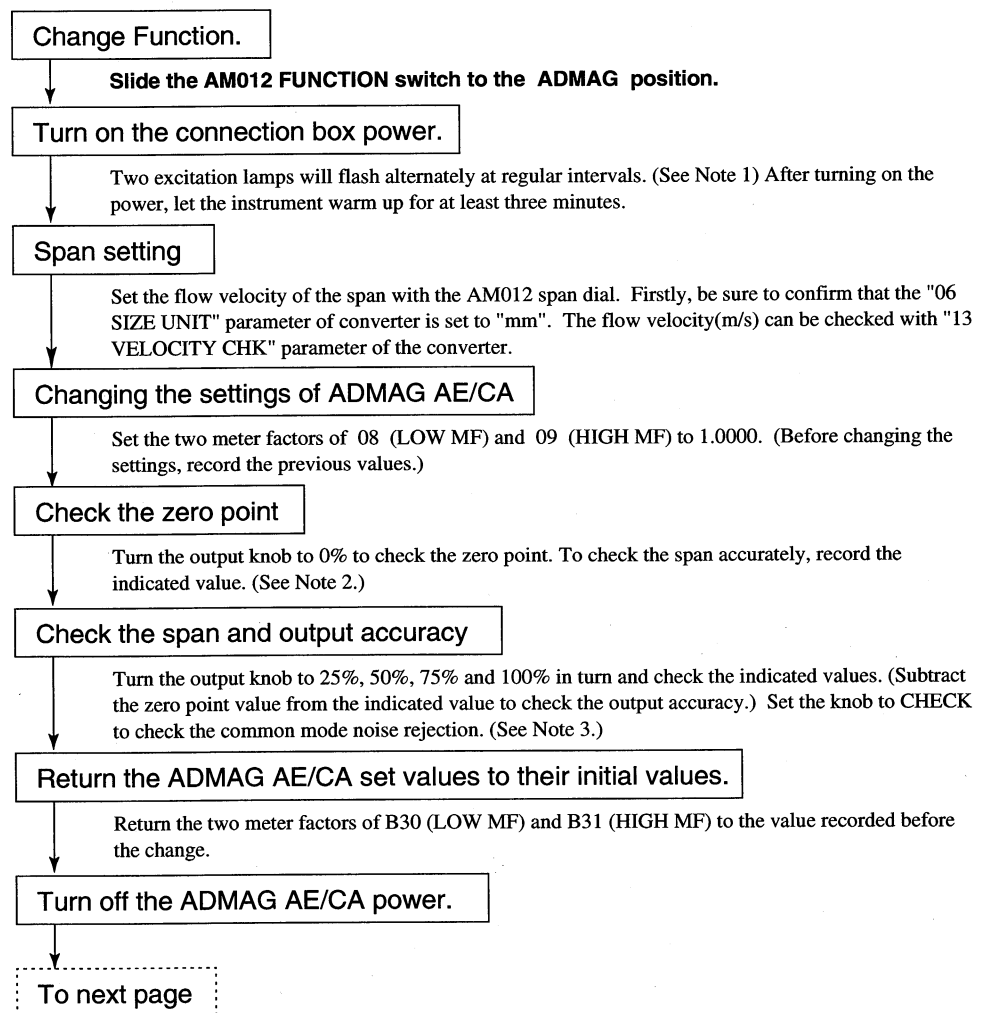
Change Function.

Slide the AM012 FUNCTION switch to the ADMAG position.

Turn on the connection box power.

Two excitation lamps will flash alternately at regular intervals. (See Note 1) After turning on the power, let the instrument warm up for at least three minutes.

Span setting

Set the flow velocity of the span with the AM012 span dial. Firstly, be sure to confirm that the "06 SIZE UNIT" parameter of converter is set to "mm". The flow velocity(m/s) can be checked with "13 VELOCITY CHK" parameter of the converter.

Changing the settings of ADMAG AE/CA

Set the two meter factors of 08 (LOW MF) and 09 (HIGH MF) to 1.0000. (Before changing the settings, record the previous values.)

Check the zero point

Turn the output knob to 0% to check the zero point. To check the span accurately, record the indicated value. (See Note 2.)

Check the span and output accuracy

Turn the output knob to 25%, 50%, 75% and 100% in turn and check the indicated values. (Subtract the zero point value from the indicated value to check the output accuracy.) Set the knob to CHECK to check the common mode noise rejection. (See Note 3.)

Return the ADMAG AE/CA set values to their initial values.

Return the two meter factors of B30 (LOW MF) and B31 (HIGH MF) to the value recorded before the change.

Turn off the ADMAG AE/CA power.

To next page